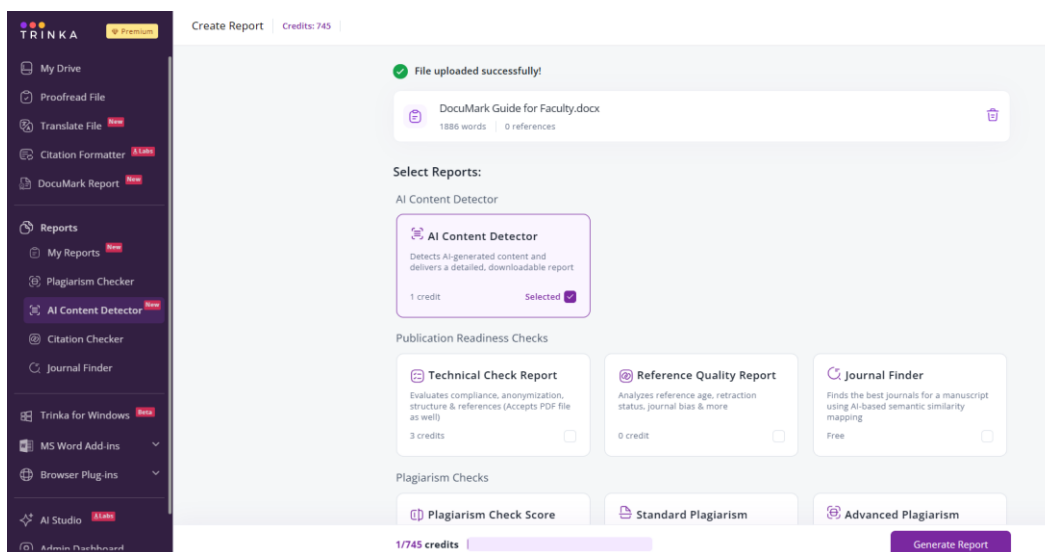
TRINKA Premium

My Drive
Proofread File
Translate File New
Citation Formatter Labs
DocuMark Report New

Reports
My Reports New
Plagiarism Checker
AI Content Detector New
Citation Checker
Journal Finder

Trinka for Windows Beta
MS Word Add-ins
Browser Plug-ins

AI Studio Labs
Admin Dashboard

Create Report | Credits: 745

File uploaded successfully!

DocuMark Guide for Faculty.docx
1886 words | 0 references

Select Reports:

AI Content Detector

AI Content Detector
Detects AI-generated content and delivers a detailed, downloadable report
1 credit Selected

Publication Readiness Checks

Technical Check Report
Evaluates compliance, anonymization, structure & references (Accepts PDF file as well)
3 credits

Reference Quality Report
Analyzes reference age, retraction status, journal bias & more
0 credit

Journal Finder
Finds the best journals for a manuscript using AI-based semantic similarity mapping
Free

Plagiarism Checks

Plagiarism Check Score

Standard Plagiarism

Advanced Plagiarism

1/745 credits

Generate Report